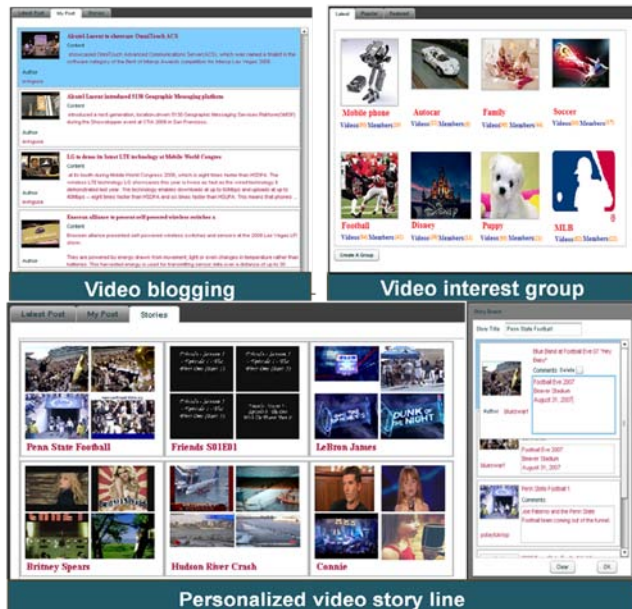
Latest Post | My Post | Stories

Alcatel-Lucent to showcase OmniTouch ACS
Content
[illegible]
Author
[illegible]

Alcatel-Lucent introduced 9150 Geographic Messaging platform
Content
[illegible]
Author
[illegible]

LG to demo its latest LTE technology at Mobile World Congress
Content
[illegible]
Author
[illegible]

Ericsson alliance to present self-powered wireless switches a
Content
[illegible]
Author

Video blogging

Latest | Popular | Featured

Mobile phone
Videos Members

Autocar
Videos Members

Family
Videos Members

Soccer
Videos Members

Football
Videos Members

Disney
Videos Members

Puppy
Videos Members

MLB
Videos Members

Create A Group

Video interest group

Latest Post | My Post | Stories

Penn State Football

Friends S01E01

LeBron James

DUNK OF THE NIGHT

Britney Spears

Hudson River Crash

Connie

Story Board
Story Title Penn State Football

Blue Band at Football Eve 07 "Hey Baby"
Comments Delete
Football Eve 2007
Beaver Stadium
August 31, 2007
Author bluebear1

bluebear1
Football Eve 2007
Beaver Stadium
August 31, 2007

Penn State Football 1
Comments
Joe Paterno and the Penn State Football team coming out of the tunnel.
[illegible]

Clear | OK

Personalized video story line